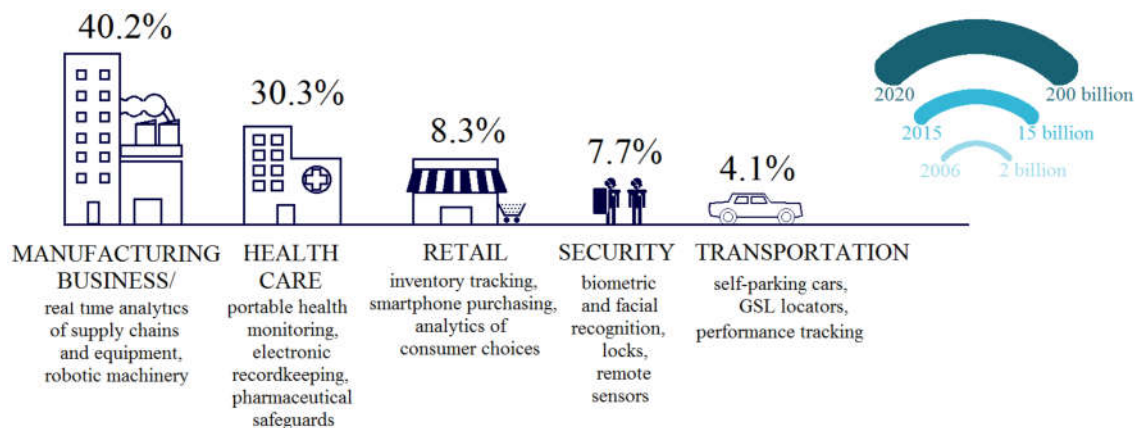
40.2%

30.3%

8.3%

7.7%

4.1%

2020

200 billion

2015

15 billion

2006

2 billion

MANUFACTURING BUSINESS/
real time analytics of supply chains and equipment, robotic machinery

HEALTH CARE
portable health monitoring, electronic recordkeeping, pharmaceutical safeguards

RETAIL
inventory tracking, smartphone purchasing, analytics of consumer choices

SECURITY
biometric and facial recognition, locks, remote sensors

TRANSPORTATION
self-parking cars, GSL locators, performance tracking